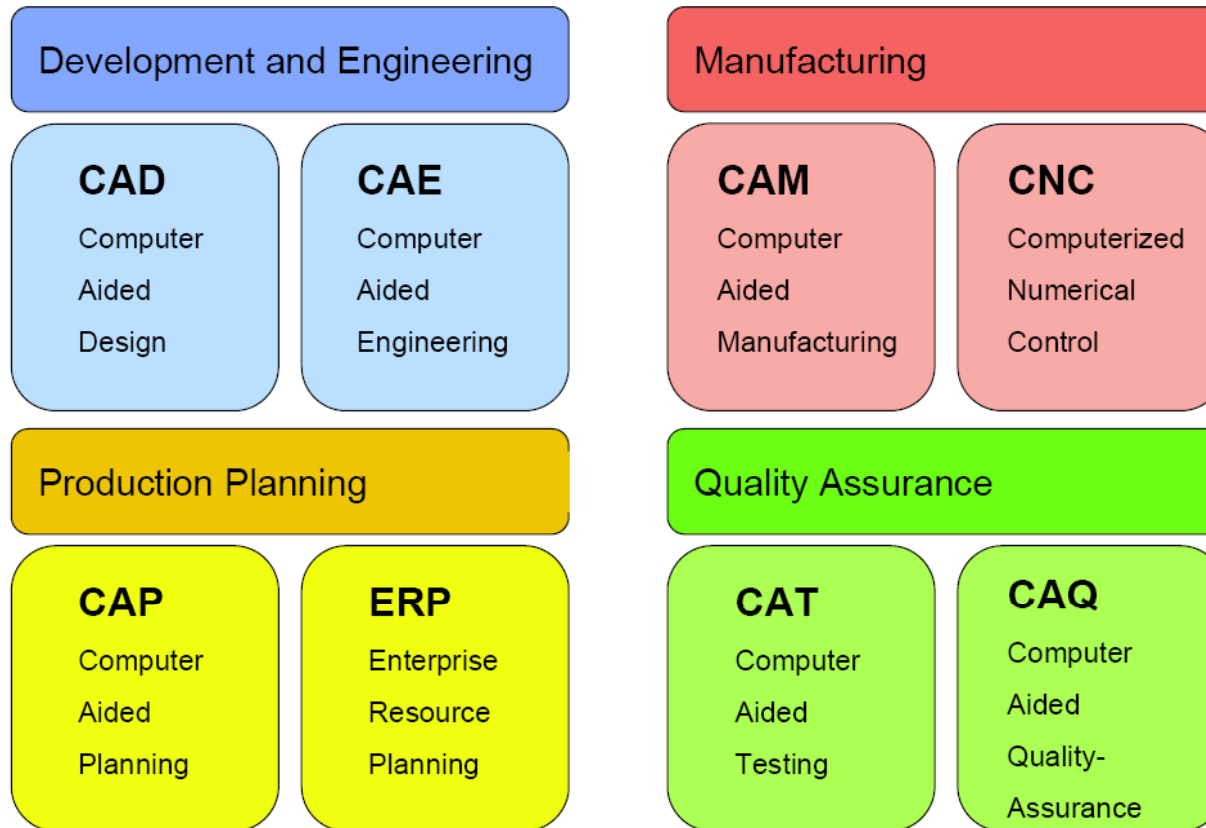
Development and Engineering

CAD
Computer
Aided
Design

CAE
Computer
Aided
Engineering

Manufacturing

CAM
Computer
Aided
Manufacturing

CNC
Computerized
Numerical
Control

Production Planning

CAP
Computer
Aided
Planning

ERP
Enterprise
Resource
Planning

Quality Assurance

CAT
Computer
Aided
Testing

CAQ
Computer
Aided
Quality-
Assurance